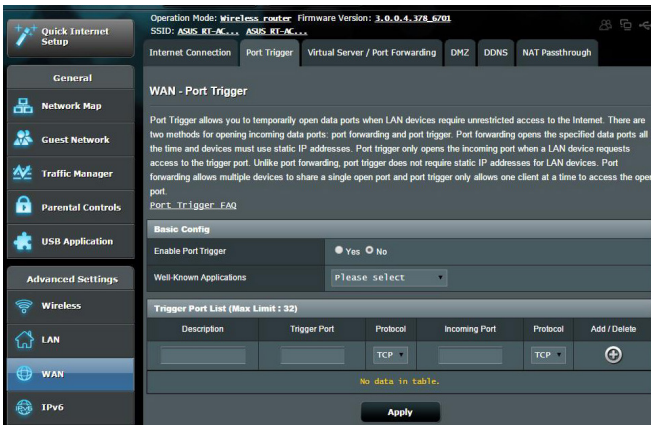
Quick Internet Setup

Operation Mode: Wireless router Firmware Version: 3.0.0.4.378_6701
SSID: ASUS RT-AC... ASUS RT-AC...

General

Network Map

Guest Network

Traffic Manager

Parental Controls

USB Application

Advanced Settings

Wireless

LAN

WAN

IPv6

Internet Connection | Port Trigger | Virtual Server / Port Forwarding | DMZ | DDNS | NAT Passthrough

WAN - Port Trigger

Port Trigger allows you to temporarily open data ports when LAN devices require unrestricted access to the Internet. There are two methods for opening incoming data ports: port forwarding and port trigger. Port forwarding opens the specified data ports all the time and devices must use static IP addresses. Port trigger only opens the incoming port when a LAN device requests access to the trigger port. Unlike port forwarding, port trigger does not require static IP addresses for LAN devices. Port forwarding allows multiple devices to share a single open port and port trigger only allows one client at a time to access the open port.

Port Trigger FAQ

Basic Config

| | |
|---|---|
| Enable Port Trigger | Yes No |
| Well-Known Applications | Please select |

Trigger Port List (Max Limit : 32)

| Description | Trigger Port | Protocol | Incoming Port | Protocol | Add / Delete |
|---|---|---|---|---|---|
| | | TCP | | TCP | |
| No data in table. | | | | | |

Apply